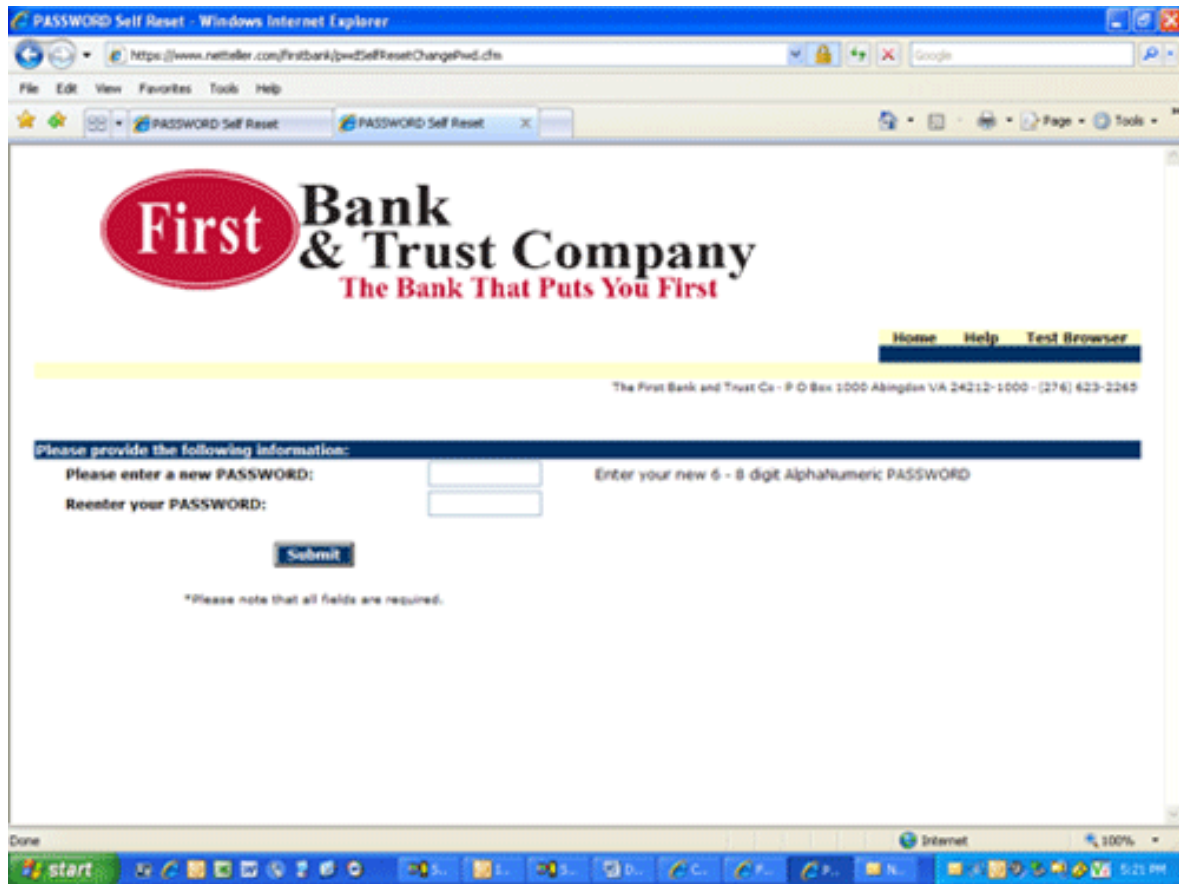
PASSWORD Self Reset - Windows Internet Explorer

https://www.netteller.com/firstbank/pwdSelfResetChangePwd.cfm

Google

File Edit View Favorites Tools Help

PASSWORD Self Reset

PASSWORD Self Reset

Page Tools

First Bank & Trust Company
The Bank That Puts You First

Home Help Test Browser

The First Bank and Trust Co - P O Box 1000 Abingdon VA 24212-1000 - (276) 623-2265

Please provide the following information:

Please enter a new PASSWORD:

Enter your new 6 - 8 digit AlphaNumeric PASSWORD

Reenter your PASSWORD:

Submit

*Please note that all fields are required.

Done

Internet

100%

start

5:21 PM